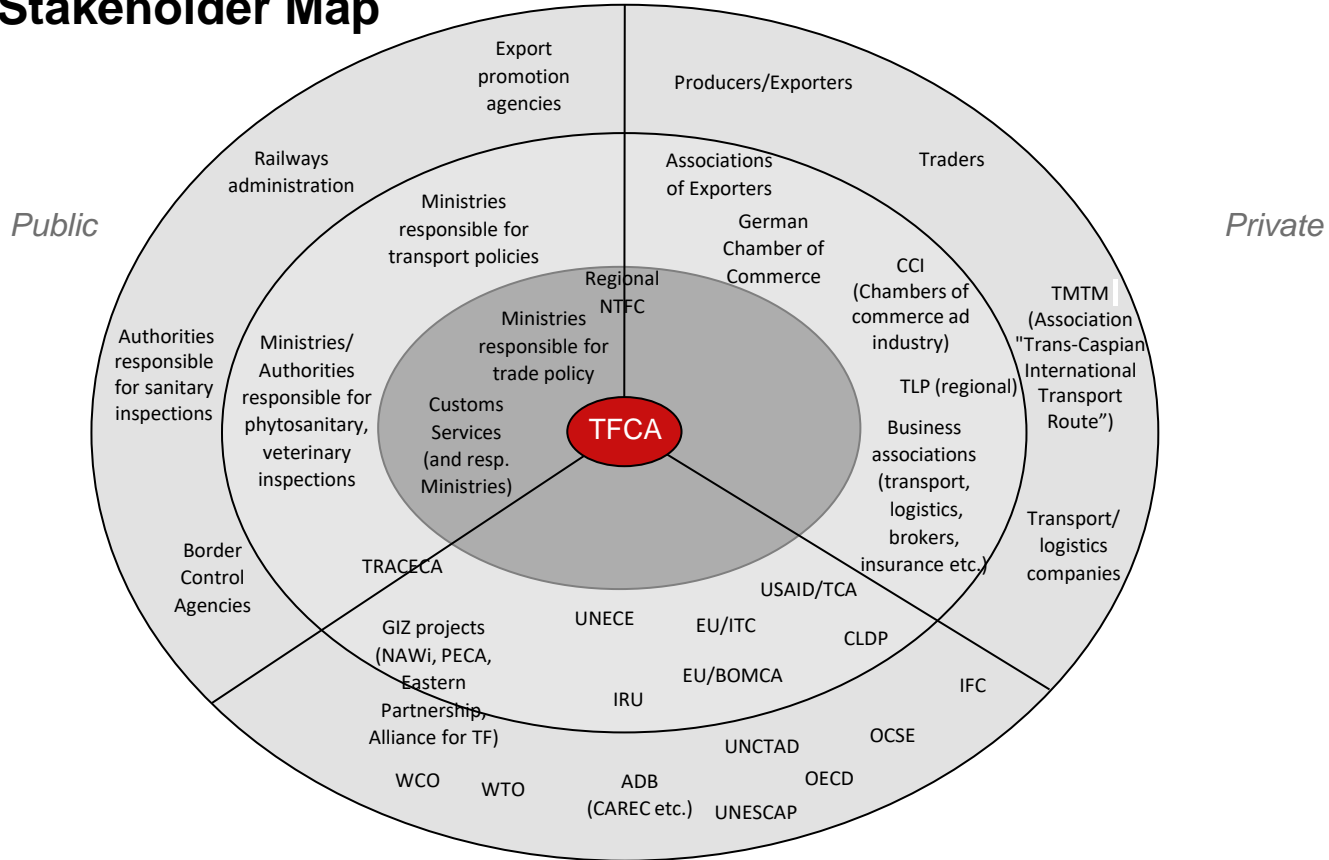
Stakeholder Map

Public

Private

Export promotion agencies

Producers/Exporters

Railways administration

Traders

Associations of Exporters

German Chamber of Commerce

Ministries responsible for transport policies

Regional NTFC

CCI (Chambers of commerce ad industry)

TMTM (Association "Trans-Caspian International Transport Route")

Ministries responsible for trade policy

Authorities responsible for sanitary inspections

Ministries/ Authorities responsible for phytosanitary, veterinary inspections

TLP (regional)

Customs Services (and resp. Ministries)

TFCA

Business associations (transport, logistics, brokers, insurance etc.)

Transport/ logistics companies

Border Control Agencies

TRACECA

USAID/TCA

UNECE

EU/ITC

CLDP

GIZ projects (NAWi, PECA, Eastern Partnership, Alliance for TF)

EU/BOMCA

IFC

IRU

UNCTAD

OCSE

WCO

WTO

ADB (CAREC etc.)

OECD

UNESCAP